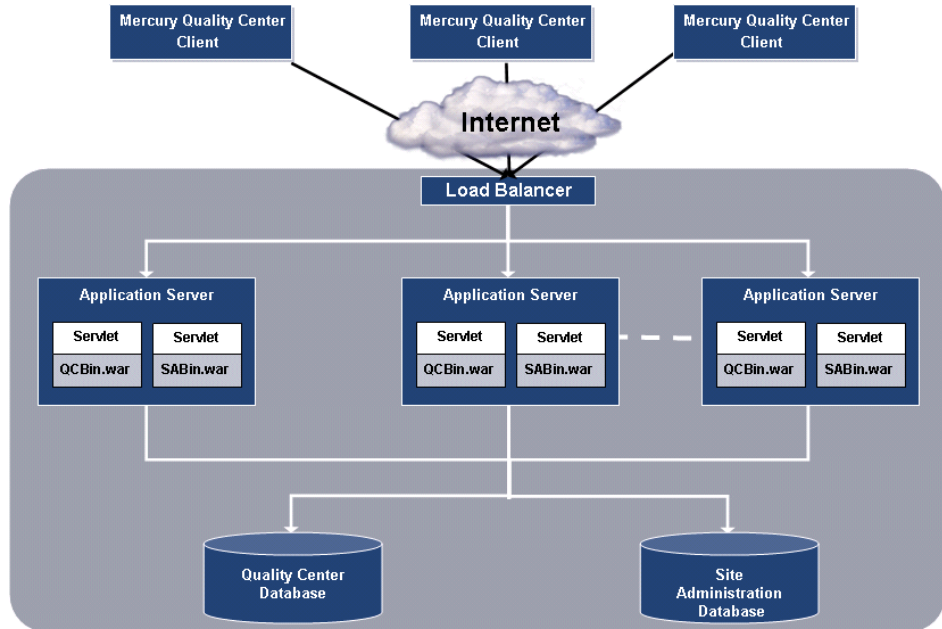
Mercury Quality Center Client

Mercury Quality Center Client

Mercury Quality Center Client

Internet

Load Balancer

Application Server

Servlet

QCBin.war

Servlet

SABin.war

Application Server

Servlet

QCBin.war

Servlet

SABin.war

Application Server

Servlet

QCBin.war

Servlet

SABin.war

Quality Center Database

Site Administration Database